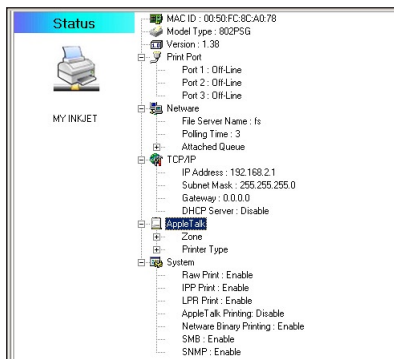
Status

MY INKJET

MAC ID : 00:50:FC:8C:A0:78
Model Type : 802PSG
Version : 1.38
Print Port
Port 1 : Off-Line
Port 2 : Off-Line
Port 3 : Off-Line
Netware
File Server Name : fs
Polling Time : 3
Attached Queue
TCP/IP
IP Address : 192.168.2.1
Subnet Mask : 255.255.255.0
Gateway : 0.0.0.0
DHCP Server : Disable
AppleTalk
Zone
Printer Type
System
Raw Print : Enable
IPP Print : Enable
LPR Print : Enable
AppleTalk Printing: Disable
Netware Binary Printing : Enable
SMB : Enable
SNMP : Enable